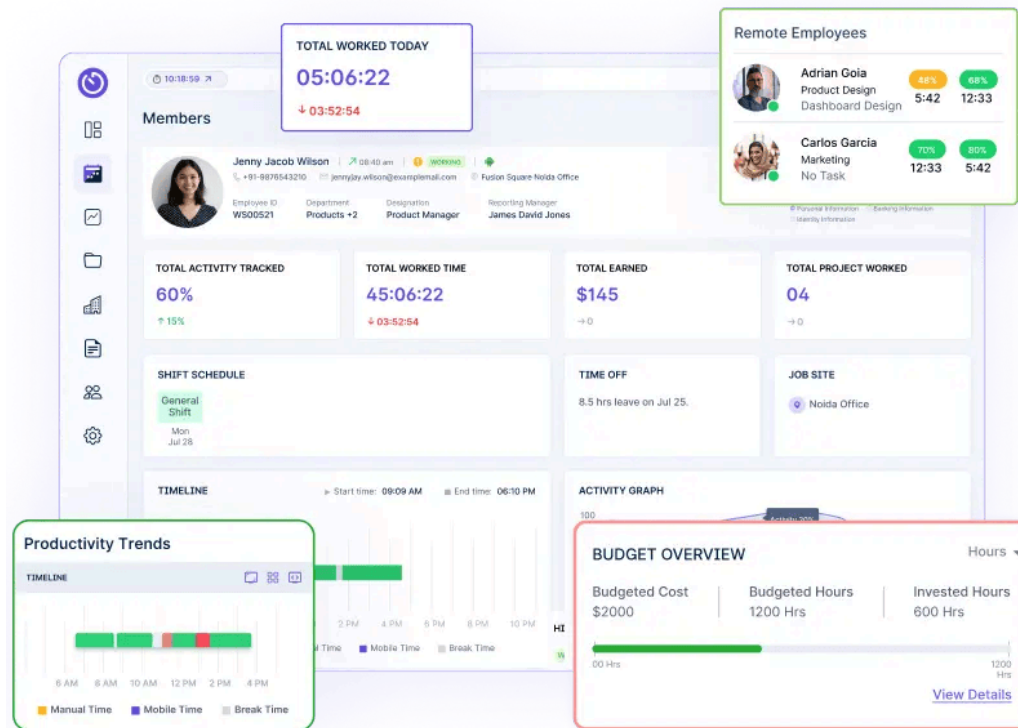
TOTAL WORKED TODAY
05:06:22
↓ 03:52:54

Remote Employees

Adrian Goia
Product Design
Dashboard Design
48%
5:42
68%
12:33

Carlos Garcia
Marketing
No Task
70%
12:33
80%
5:42

10:18:59

Members

Jenny Jacob Wilson
08:40 am
WORKING
+91-9876543210
jennyjay.wilson@examplemail.com
Fusion Square Noida Office

| Employee ID | Department | Designation | Reporting Manager |
|---|---|---|---|
| WS00521 | Products +2 | Product Manager | James David Jones |

Personal Information
Banking Information
Identity Information

TOTAL ACTIVITY TRACKED
60%
↑ 15%

TOTAL WORKED TIME
45:06:22
↓ 03:52:54

TOTAL EARNED
$145
→ 0

TOTAL PROJECT WORKED
04
→ 0

SHIFT SCHEDULE
General Shift
Mon
Jul 28

TIME OFF
8.5 hrs leave on Jul 25.

JOB SITE
Noida Office

TIMELINE
Start time: 09:09 AM
End time: 06:10 PM
2 PM 4 PM 6 PM 8 PM 10 PM
al Time
Mobile Time
Break Time

ACTIVITY GRAPH
100
Activity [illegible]

Productivity Trends
TIMELINE
6 AM 8 AM 10 AM 12 PM 2 PM 4 PM
Manual Time
Mobile Time
Break Time

BUDGET OVERVIEW
Hours
Budgeted Cost
$2000
Budgeted Hours
1200 Hrs
Invested Hours
600 Hrs
00 Hrs
1200 Hrs
View Details